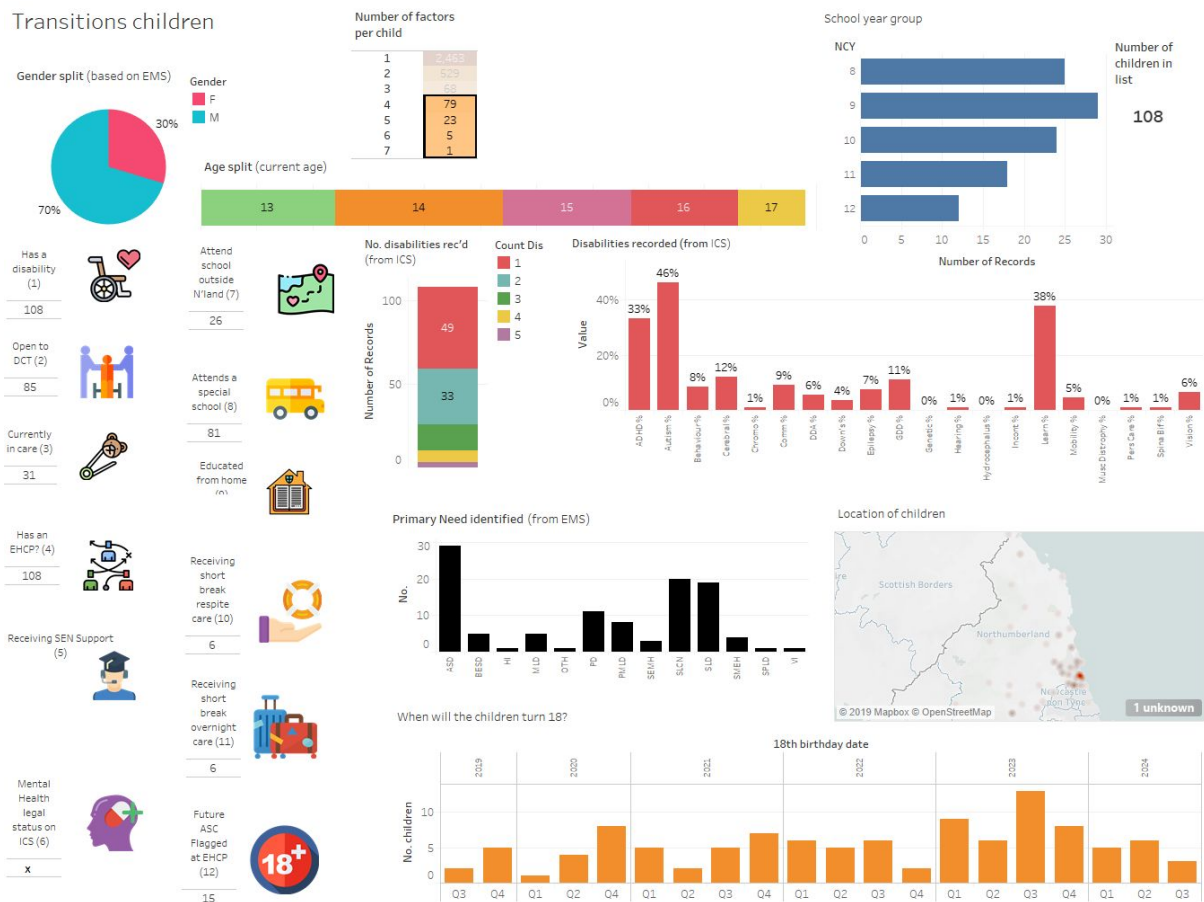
Transitions children

Gender split (based on EMS)

Gender
F
M

30%
70%

Number of factors per child

| | |
|---|---|
| 1 | 2,463 |
| 2 | 529 |
| 3 | 68 |
| 4 | 79 |
| 5 | 23 |
| 6 | 5 |
| 7 | 1 |

Age split (current age)

13 14 15 16 17

School year group

NCY
8
9
10
11
12
0 5 10 15 20 25 30
Number of Records

Number of children in list
108

Has a disability (1)
108

Open to DCT (2)
85

Currently in care (3)
31

Has an EHCP? (4)
108

Receiving SEN Support (5)

Mental Health legal status on ICS (6)
x

Attend school outside N'land (7)
26

Attends a special school (8)
81

Educated from home (9)

Receiving short break respite care (10)
6

Receiving short break overnight care (11)
6

Future ASC Flagged at EHCP (12)
15

No. disabilities rec'd (from ICS)

Count Dis
1
2
3
4
5

Number of Records
100
50
0
49
33

Disabilities recorded (from ICS)

Value
40%
20%
0%
33% 46% 8% 12% 1% 9% 6% 4% 7% 11% 0% 1% 0% 1% 38% 5% 0% 1% 1% 6%
ADHD% Autism% Behaviour% Cerebral% Chromo% Comm% DDA% Down's% Epilepsy% GDD% Genetic% Hearing% Hydrocephalus% Incont% Learn% Mobility% Musc Distrophy% Pers Care% Spina Bif% Vision%

Primary Need identified (from EMS)

No.
30
20
10
0
ASD BESD HI MLD OTH PD PMLD SEMH SLCN SLD SMEH SPLD VI

Location of children

Scottish Borders
Northumberland
Newcastle upon Tyne
© 2019 Mapbox © OpenStreetMap
1 unknown

When will the children turn 18?

18th birthday date

2019 2020 2021 2022 2023 2024

No. children
10
5
0
Q3 Q4 Q1 Q2 Q4 Q1 Q2 Q3 Q4 Q1 Q2 Q3 Q4 Q1 Q2 Q3 Q4 Q1 Q2 Q3